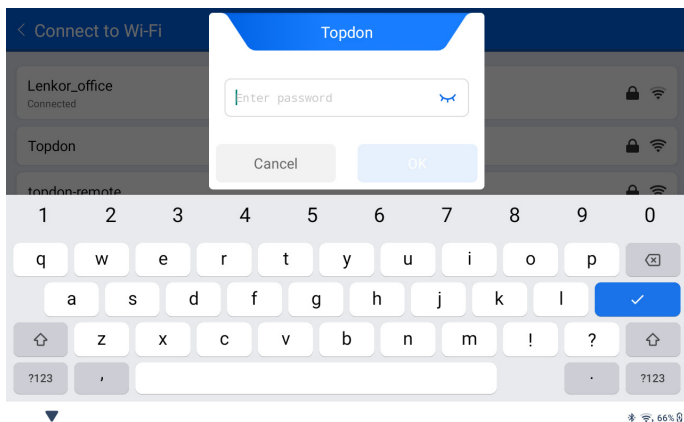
< Connect to Wi-Fi

Lenkor_office
Connected

Topdon

tondon-remote

Topdon

Enter password

Cancel

OK

1 2 3 4 5 6 7 8 9 0

q w e r t y u i o p

a s d f g h j k l

z x c v b n m ! ?

?123 , . ?123

66%